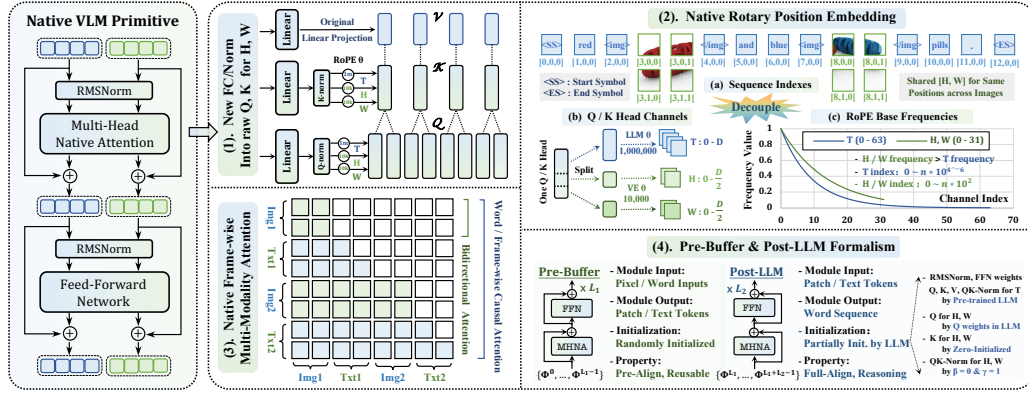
Native VLM Primitive

RMSNorm

Multi-Head Native Attention

RMSNorm

Feed-Forward Network

(1). New FC/Norm Into raw Q, K for H, W

Linear

Original Linear Projection

$\mathcal{V}$

Linear

K-norm

RoPE θ

T

H

W

$\mathcal{K}$

Linear

Q-norm

T

H

W

$\mathcal{Q}$

(2). Native Rotary Position Embedding

<SS> red <img> <img> <img> </img> and blue <img> <img> </img> pills . <ES>

[0,0,0] [1,0,0] [2,0,0] [3,0,0] [3,0,1] [4,0,0] [5,0,0] [6,0,0] [7,0,0] [8,0,0] [8,0,1] [9,0,0] [10,0,0] [11,0,0] [12,0,0]

[3,1,0] [3,1,1] [8,1,0] [8,1,1]

<SS> : Start Symbol
<ES> : End Symbol

(a) Sequence Indexes

Shared [H, W] for Same Positions across Images

Decouple

(b) Q / K Head Channels

One Q / K Head

LLM θ 1,000,000

T : 0 - D

Split

VE θ 10,000

H : 0 - $\frac{D}{2}$

W : 0 - $\frac{D}{2}$

(c) RoPE Base Frequencies

Frequency Value

T (0 - 63)

H, W (0 - 31)

- H / W frequency > T frequency
- T index: 0 ~ $n * 10^{4\sim6}$
- H / W index : 0 ~ $n * 10^{2}$

Channel Index

0 10 20 30 40 50 60 70

0 0.2 0.4 0.6 0.8 1

(3). Native Frame-wise Multi-Modality Attention

Img1 Txt1 Img2 Txt2

Img1 Txt1 Img2 Txt2

Bidirectional Attention

Word / Frame-wise Causal Attention

(4). Pre-Buffer & Post-LLM Formalism

Pre-Buffer

× $L_1$

FFN

MHNA

$\{\Phi^0, ..., \Phi^{L_1-1}\}$

- Module Input:
Pixel / Word Inputs
- Module Output:
Patch / Text Tokens
- Initialization:
Randomly Initialized
- Property:
Pre-Align, Reusable

Post-LLM

× $L_2$

FFN

MHNA

$\{\Phi^{L_1}, ..., \Phi^{L_1+L_2-1}\}$

- Module Input:
Patch / Text Tokens
- Module Output:
Word Sequence
- Initialization:
Partially Init. by LLM
- Property:
Full-Align, Reasoning

- RMSNorm, FFN weights
Q, K, V, QK-Norm for T
by Pre-trained LLM
- Q for H, W
by Q weights in LLM
- K for H, W
by Zero-Initialized
- QK-Norm for H, W
by β = 0 & γ = 1